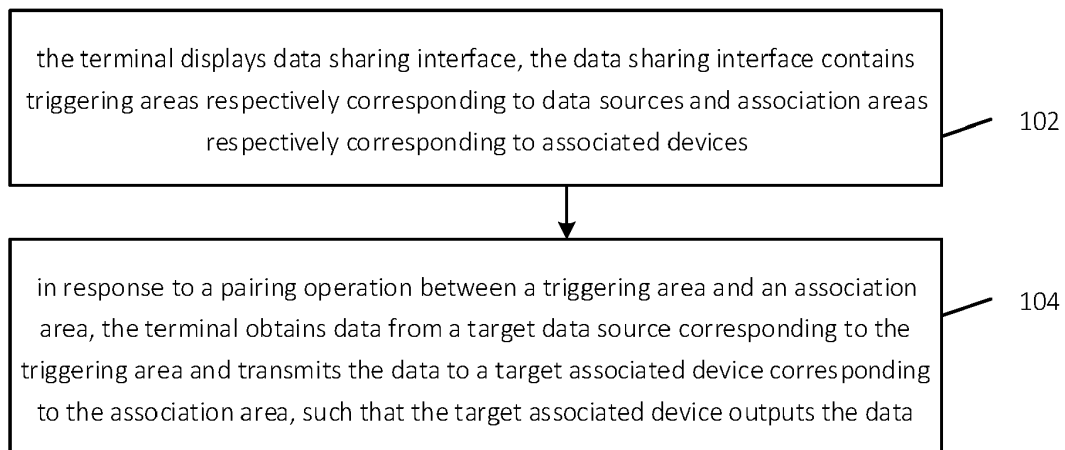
the terminal displays data sharing interface, the data sharing interface contains triggering areas respectively corresponding to data sources and association areas respectively corresponding to associated devices

102

in response to a pairing operation between a triggering area and an association area, the terminal obtains data from a target data source corresponding to the triggering area and transmits the data to a target associated device corresponding to the association area, such that the target associated device outputs the data

104